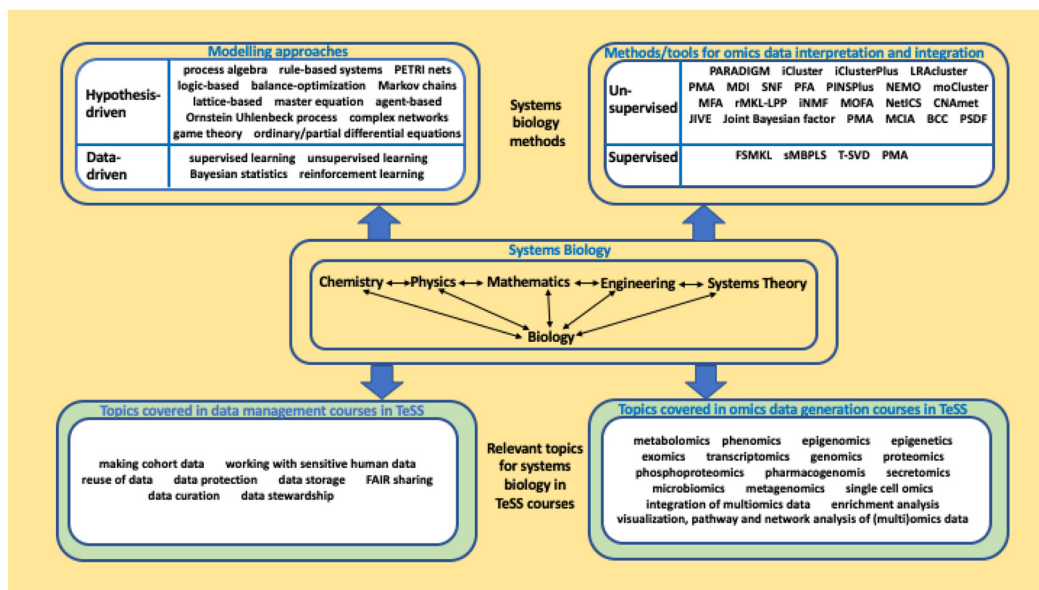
Modelling approaches

| Hypothesis-driven | process algebra rule-based systems PETRI nets logic-based balance-optimization Markov chains lattice-based master equation agent-based Ornstein Uhlenbeck process complex networks game theory ordinary/partial differential equations |
|---|---|
| Data-driven | supervised learning unsupervised learning Bayesian statistics reinforcement learning |

Systems biology methods

Methods/tools for omics data interpretation and integration

| Un-supervised | PARADIGM iCluster iClusterPlus LRAcluster PMA MDI SNF PFA PINSPlus NEMO moCluster MFA rMKL-LPP iNMF MOFA NetICS CNAmet JIVE Joint Bayesian factor PMA MCIA BCC PSDF |
|---|---|
| Supervised | FSMKL sMBPLS T-SVD PMA |

Systems Biology

Chemistry Physics Mathematics Engineering Systems Theory

Biology

Topics covered in data management courses in TeSS

making cohort data working with sensitive human data reuse of data data protection data storage FAIR sharing data curation data stewardship

Relevant topics for systems biology in TeSS courses

Topics covered in omics data generation courses in TeSS

metabolomics phenomics epigenomics epigenetics exomics transcriptomics genomics proteomics phosphoproteomics pharmacogenomis secretomics microbiomics metagenomics single cell omics integration of multiomics data enrichment analysis visualization, pathway and network analysis of (multi)omics data